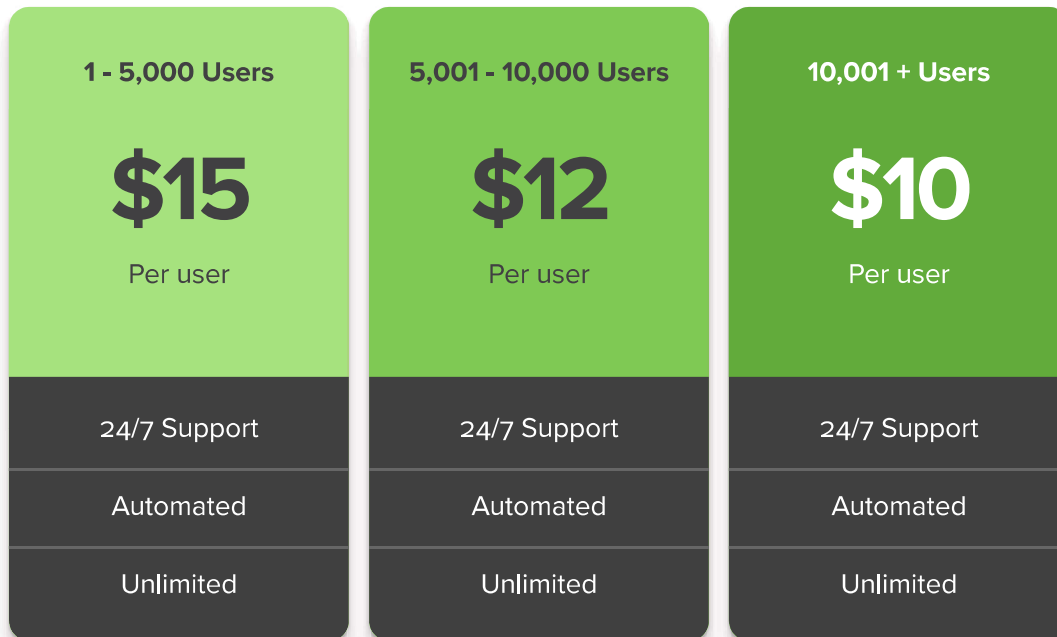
1 - 5,000 Users

$15

Per user

24/7 Support

Automated

Unlimited

5,001 - 10,000 Users

$12

Per user

24/7 Support

Automated

Unlimited

10,001 + Users

$10

Per user

24/7 Support

Automated

Unlimited